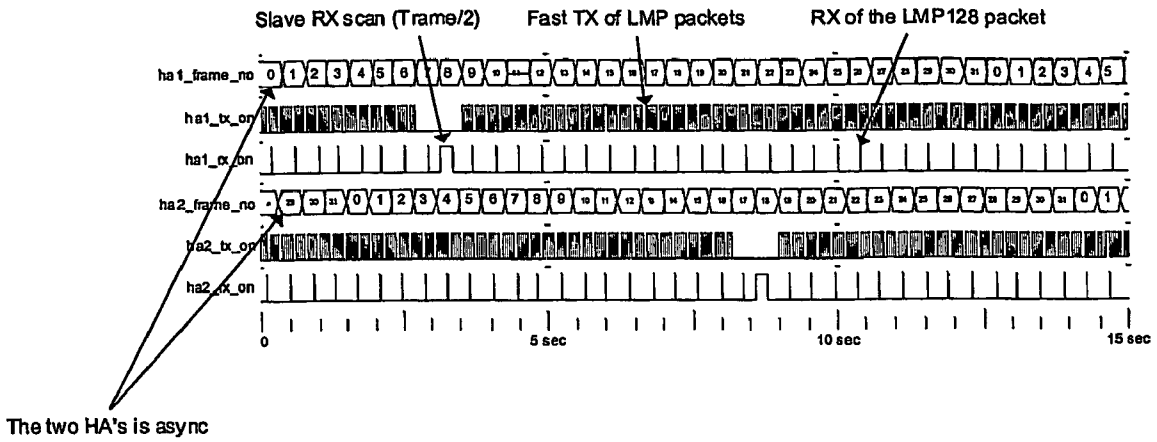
Slave RX scan (Trame/2)
Fast TX of LMP packets
RX of the LMP128 packet

ha1_frame_no 0 1 2 3 4 5 6 7 8 9 10 11 12 13 14 15 16 17 18 19 20 21 22 23 24 25 26 27 28 29 30 31 0 1 2 3 4 5
ha1_tx_on
ha1_rx_on
ha2_frame_no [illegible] 29 30 31 0 1 2 3 4 5 6 7 8 9 10 11 12 13 14 15 16 17 18 19 20 21 22 23 24 25 26 27 28 29 30 31 0 1
ha2_tx_on
ha2_rx_on

0
5 sec
10 sec
15 sec

The two HA's is async